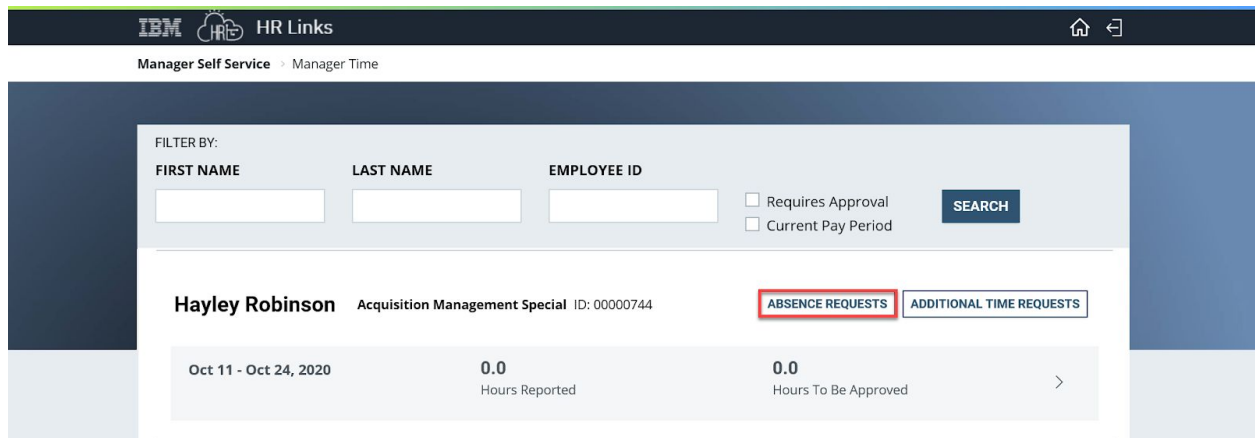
IBM HR Links

Manager Self Service › Manager Time

FILTER BY:

FIRST NAME

LAST NAME

EMPLOYEE ID

Requires Approval

Current Pay Period

SEARCH

Hayley Robinson Acquisition Management Special ID: 00000744

ABSENCE REQUESTS

ADDITIONAL TIME REQUESTS

Oct 11 - Oct 24, 2020

0.0
Hours Reported

0.0
Hours To Be Approved